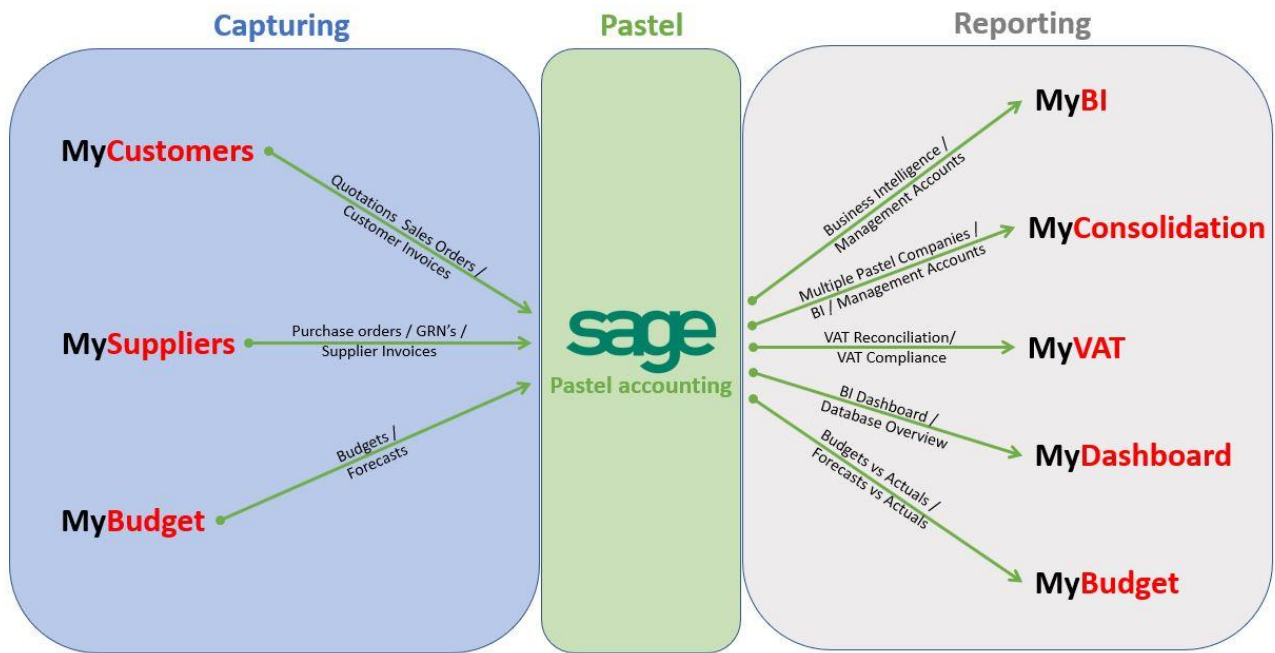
Capturing

Pastel

Reporting

MyCustomers

Quotations Sales Orders / Customer Invoices

MySuppliers

Purchase orders / GRN's / Supplier Invoices

MyBudget

Budgets / Forecasts

sage

Pastel accounting

MyBI

Business Intelligence / Management Accounts

MyConsolidation

Multiple Pastel Companies / BI / Management Accounts

MyVAT

VAT Reconciliation/ VAT Compliance

MyDashboard

BI Dashboard / Database Overview

MyBudget

Budgets vs Actuals / Forecasts vs Actuals